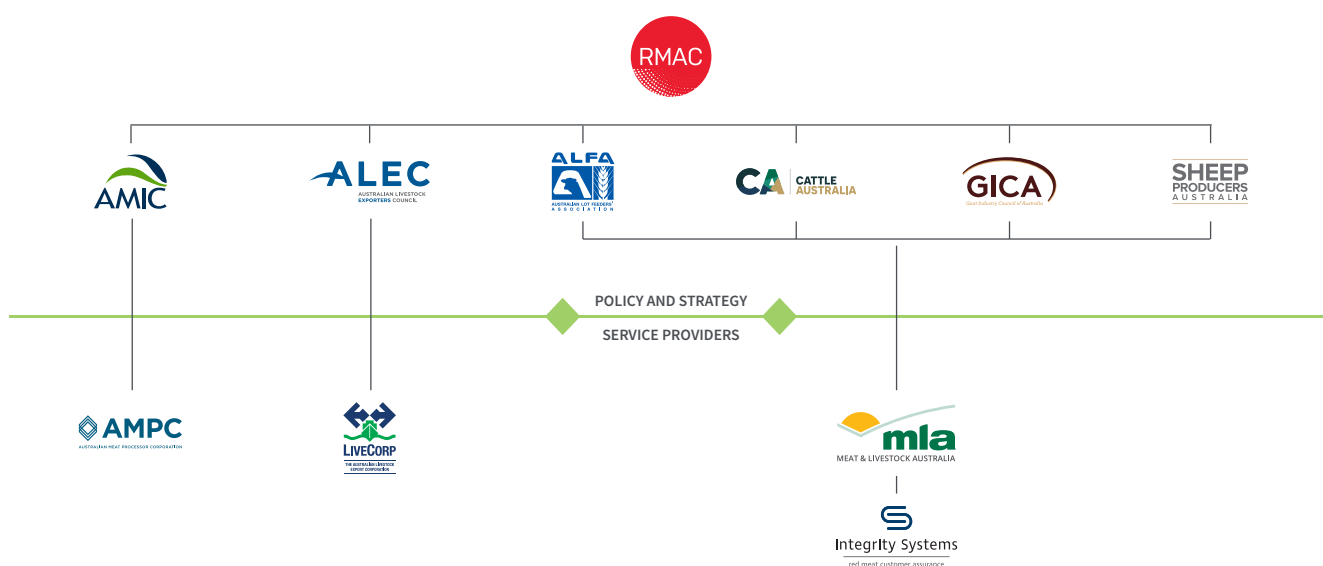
RMAC

AMIC

ALEC
AUSTRALIAN LIVESTOCK EXPORTERS COUNCIL

ALFA
AUSTRALIAN LOT FEEDERS' ASSOCIATION

CA CATTLE AUSTRALIA

GICA
Goat Industry Council of Australia

SHEEP PRODUCERS AUSTRALIA

POLICY AND STRATEGY

SERVICE PROVIDERS

AMPC
AUSTRALIAN MEAT PROCESSOR CORPORATION

LIVECORP
THE AUSTRALIAN LIVESTOCK EXPORT CORPORATION

mla
MEAT & LIVESTOCK AUSTRALIA

Integrity Systems
red meat customer assurance